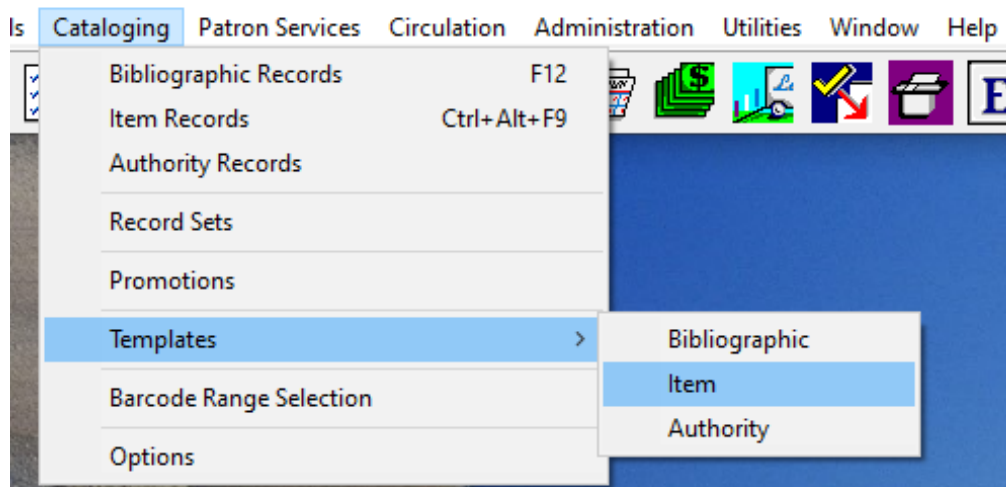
ls Cataloging Patron Services Circulation Administration Utilities Window Help

Bibliographic Records F12
Item Records Ctrl+Alt+F9
Authority Records

Record Sets

Promotions

Templates >

Barcode Range Selection

Options

Bibliographic
Item
Authority